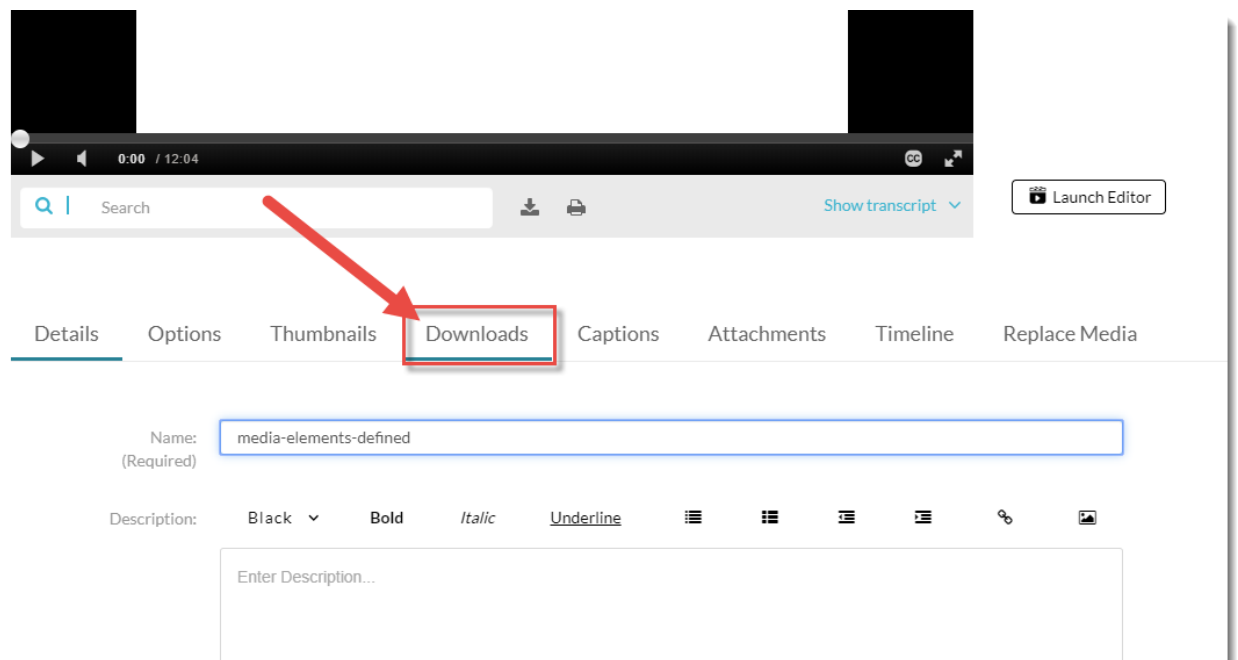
0:00 / 12:04

Search

Show transcript

Launch Editor

Details Options Thumbnails Downloads Captions Attachments Timeline Replace Media

Name: (Required)

media-elements-defined

Description:

Black Bold Italic Underline

Enter Description...